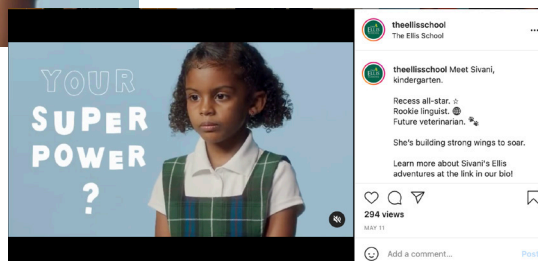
YOUR
SUPER
POWER
?

theellisschool
The Ellis School

theellisschool Meet Sivani, kindergarten.

Recess all-star. ☆
Rookie linguist. 🌐
Future veterinarian. 🐾

She's building strong wings to soar.

Learn more about Sivani's Ellis adventures at the link in our bio!

294 views
MAY 11

Add a comment...
Post